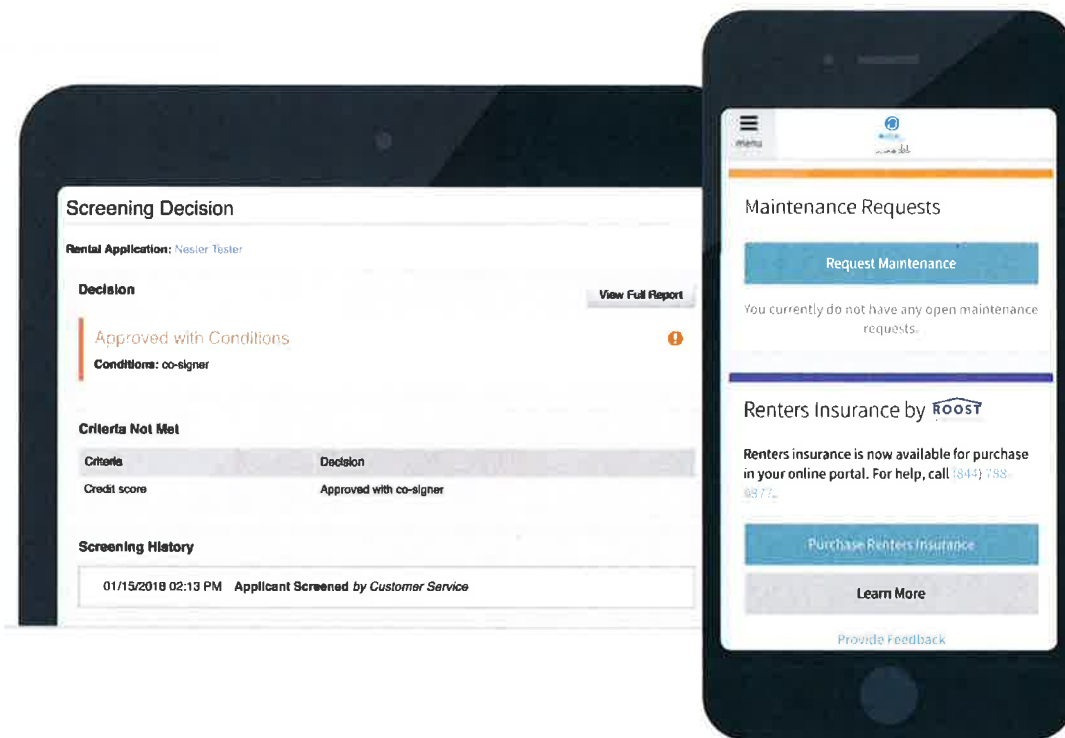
Screening Decision

Rental Application: Nester Tester

Decision

View Full Report

Approved with Conditions

Conditions: co-signer

Criteria Not Met

| Criteria | Decision |
|---|---|
| Credit score | Approved with co-signer |

Screening History

01/15/2018 02:13 PM Applicant Screened by Customer Service

Menu

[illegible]

Maintenance Requests

Request Maintenance

You currently do not have any open maintenance requests.

Renters Insurance by ROOST

Renters insurance is now available for purchase in your online portal. For help, call (844) 788-8877.

Purchase Renters Insurance

Learn More

Provide Feedback